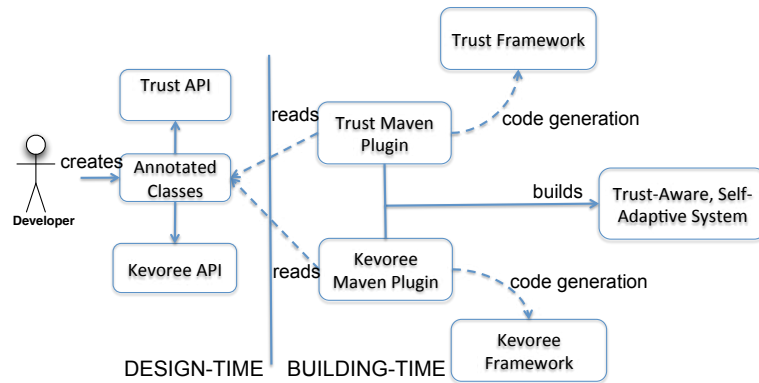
Trust Framework

Trust API

reads

Trust Maven Plugin

code generation

creates

Annotated Classes

Developer

builds

Trust-Aware, Self-Adaptive System

Kevoree API

reads

Kevoree Maven Plugin

code generation

Kevoree Framework

DESIGN-TIME

BUILDING-TIME